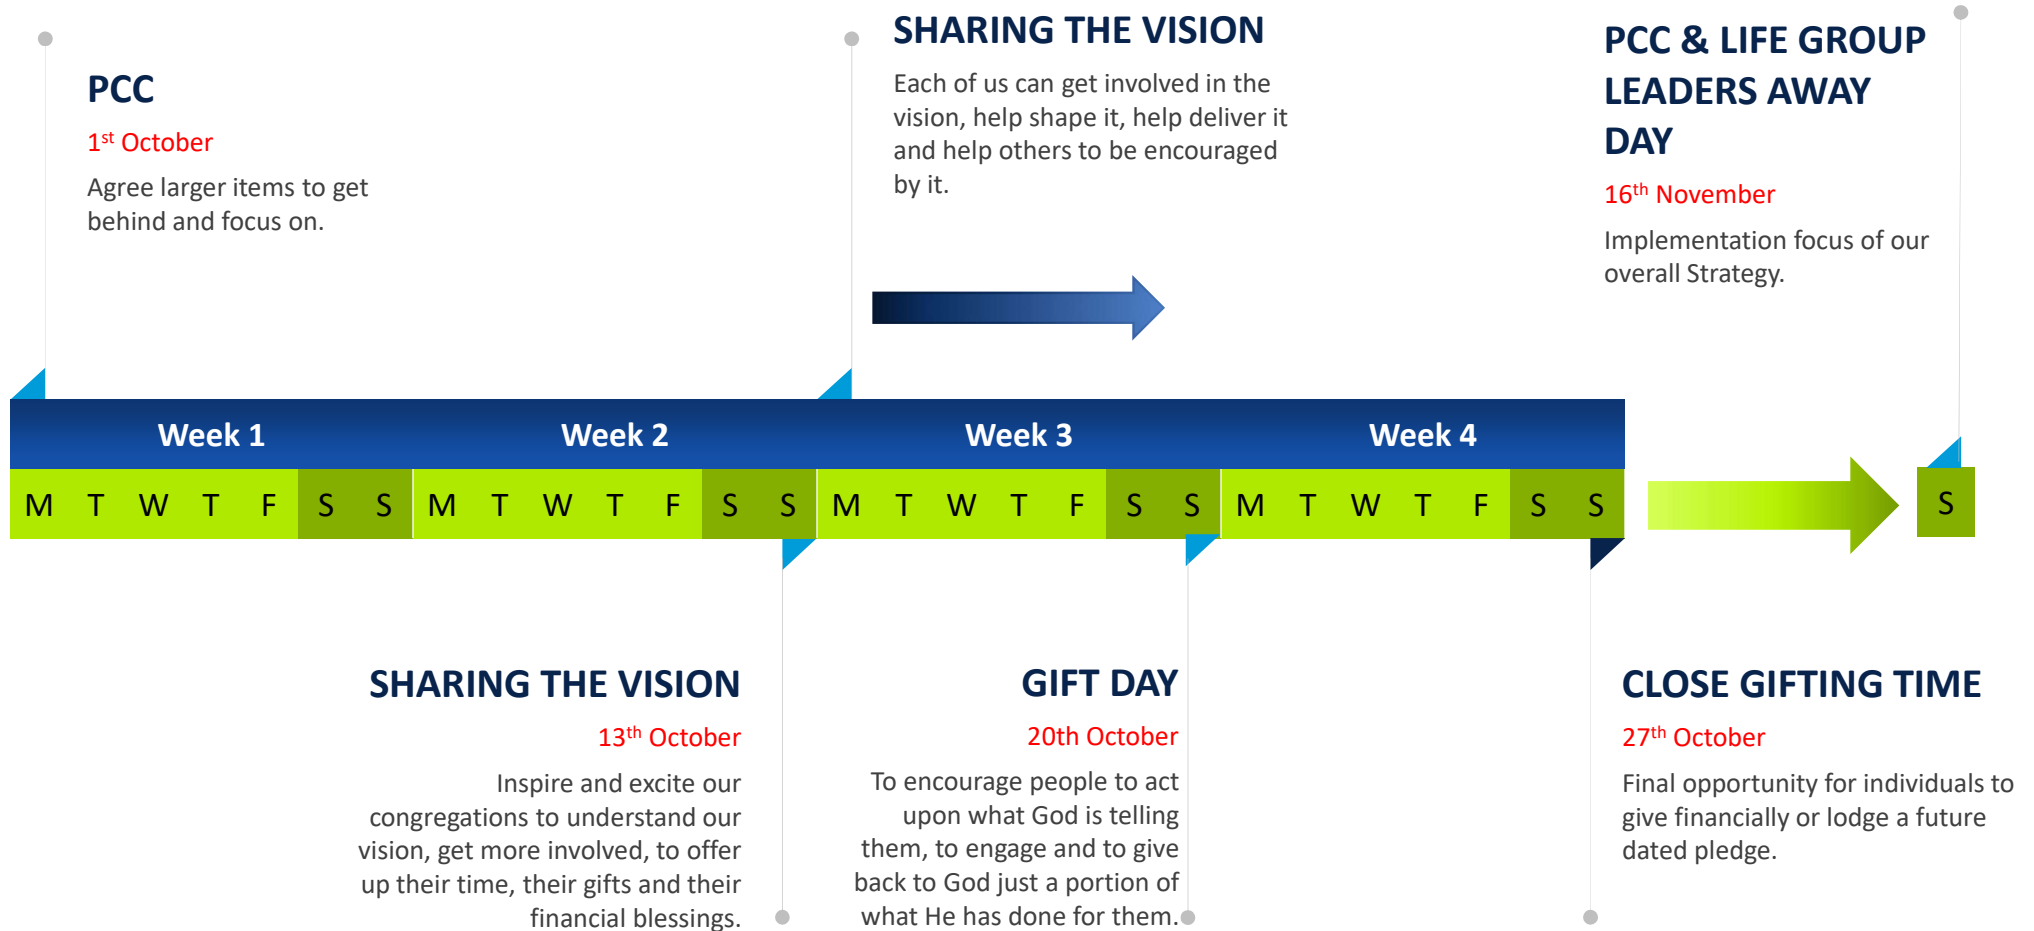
PCC

$1^{st}$ October

Agree larger items to get behind and focus on.

SHARING THE VISION

Each of us can get involved in the vision, help shape it, help deliver it and help others to be encouraged by it.

PCC & LIFE GROUP LEADERS AWAY DAY

$16^{th}$ November

Implementation focus of our overall Strategy.

| Week 1 | | | | | | | Week 2 | | | | | | | Week 3 | | | | | | | Week 4 | | | | | | |
|---|---|---|---|---|---|---|---|---|---|---|---|---|---|---|---|---|---|---|---|---|---|---|---|---|---|---|---|
| M | T | W | T | F | S | S | M | T | W | T | F | S | S | M | T | W | T | F | S | S | M | T | W | T | F | S | S |

S

SHARING THE VISION

$13^{th}$ October

Inspire and excite our congregations to understand our vision, get more involved, to offer up their time, their gifts and their financial blessings.

GIFT DAY

20th October

To encourage people to act upon what God is telling them, to engage and to give back to God just a portion of what He has done for them.

CLOSE GIFTING TIME

$27^{th}$ October

Final opportunity for individuals to give financially or lodge a future dated pledge.